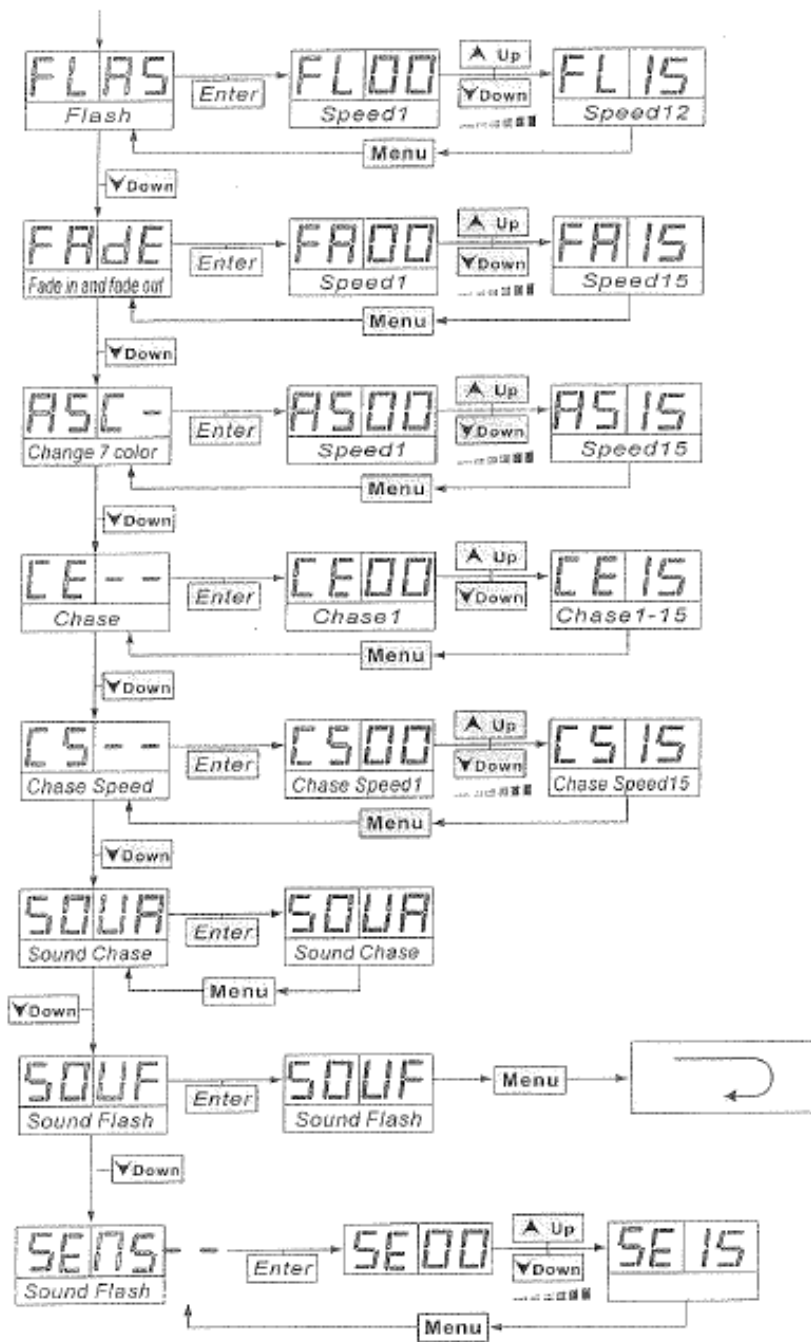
FLAS
Flash
Enter
FL00
Speed1
Up
Down
FL15
Speed12
Menu
Down

FAdE
Fade in and fade out
Enter
FA00
Speed1
Up
Down
FA15
Speed15
Menu
Down

ASC-
Change 7 color
Enter
AS00
Speed1
Up
Down
AS15
Speed15
Menu
Down

CE--
Chase
Enter
CE00
Chase1
Up
Down
CE15
Chase1-15
Menu
Down

CS--
Chase Speed
Enter
CS00
Chase Speed1
Up
Down
CS15
Chase Speed15
Menu
Down

SOUA
Sound Chase
Enter
SOUA
Sound Chase
Menu
Down

SOUF
Sound Flash
Enter
SOUF
Sound Flash
Menu
Down

SENS
Sound Flash
Enter
SE00
Up
Down
SE15
Menu